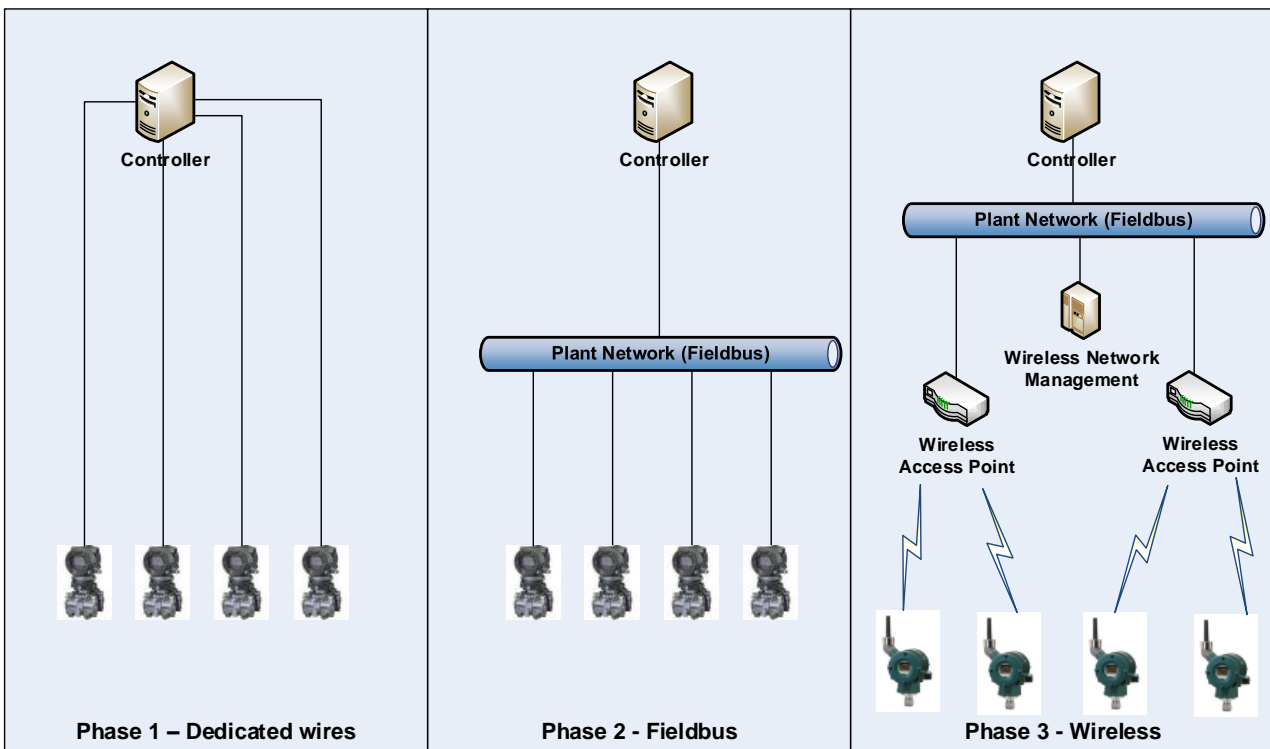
Controller

Phase 1 – Dedicated wires

Controller

Plant Network (Fieldbus)

Phase 2 - Fieldbus

Controller

Plant Network (Fieldbus)

Wireless Network Management

Wireless Access Point

Wireless Access Point

Phase 3 - Wireless